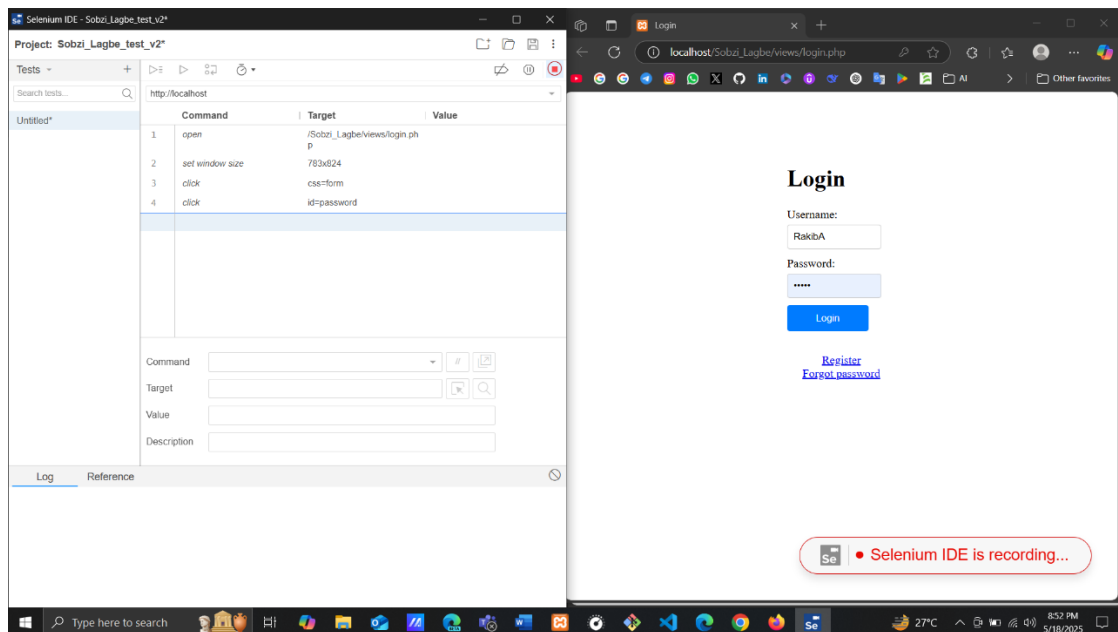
Selenium IDE - Sobzi_Lagbe_test_v2*

Project: Sobzi_Lagbe_test_v2*

Tests

Search tests...

Untitled*

http://localhost

| | Command | Target | Value |
|---|---|---|---|
| 1 | open | /Sobzi_Lagbe/views/login.php | |
| 2 | set window size | 783x824 | |
| 3 | click | css=form | |
| 4 | click | id=password | |

Command

Target

Value

Description

Log Reference

Login

localhost/Sobzi_Lagbe/views/login.php

AI

Other favorites

Login

Username:

RakibA

Password:

•••••

Login

Register
Forgot password

Se Selenium IDE is recording...

Type here to search

27°C

8:52 PM
5/18/2025